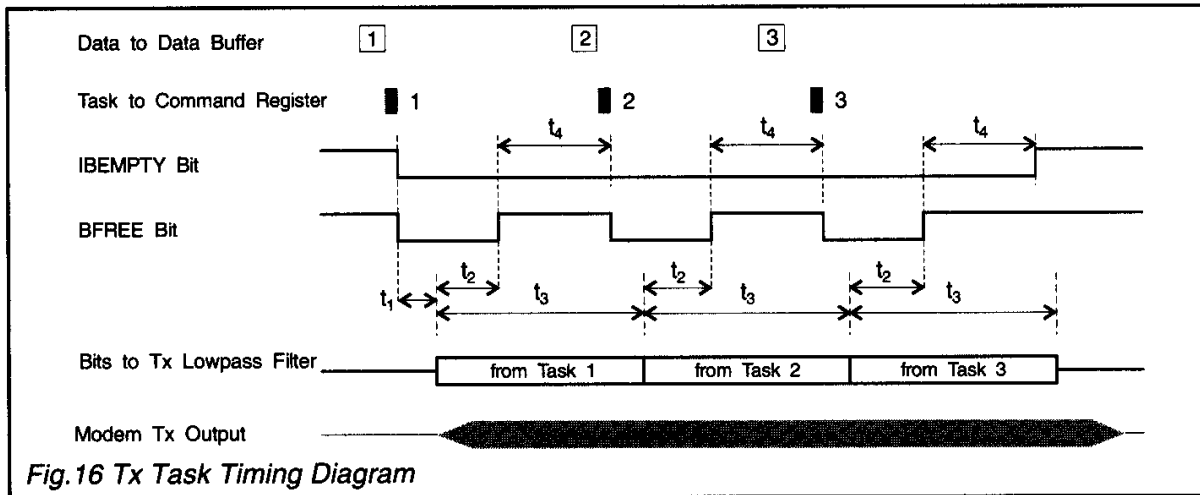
Data to Data Buffer 1 2 3

Task to Command Register 1 2 3

IBEMPTY Bit

$t_4$ $t_4$ $t_4$

BFREE Bit

$t_1$ $t_2$ $t_3$ $t_2$ $t_3$ $t_2$ $t_3$

Bits to Tx Lowpass Filter

from Task 1 from Task 2 from Task 3

Modem Tx Output

Fig.16 Tx Task Timing Diagram